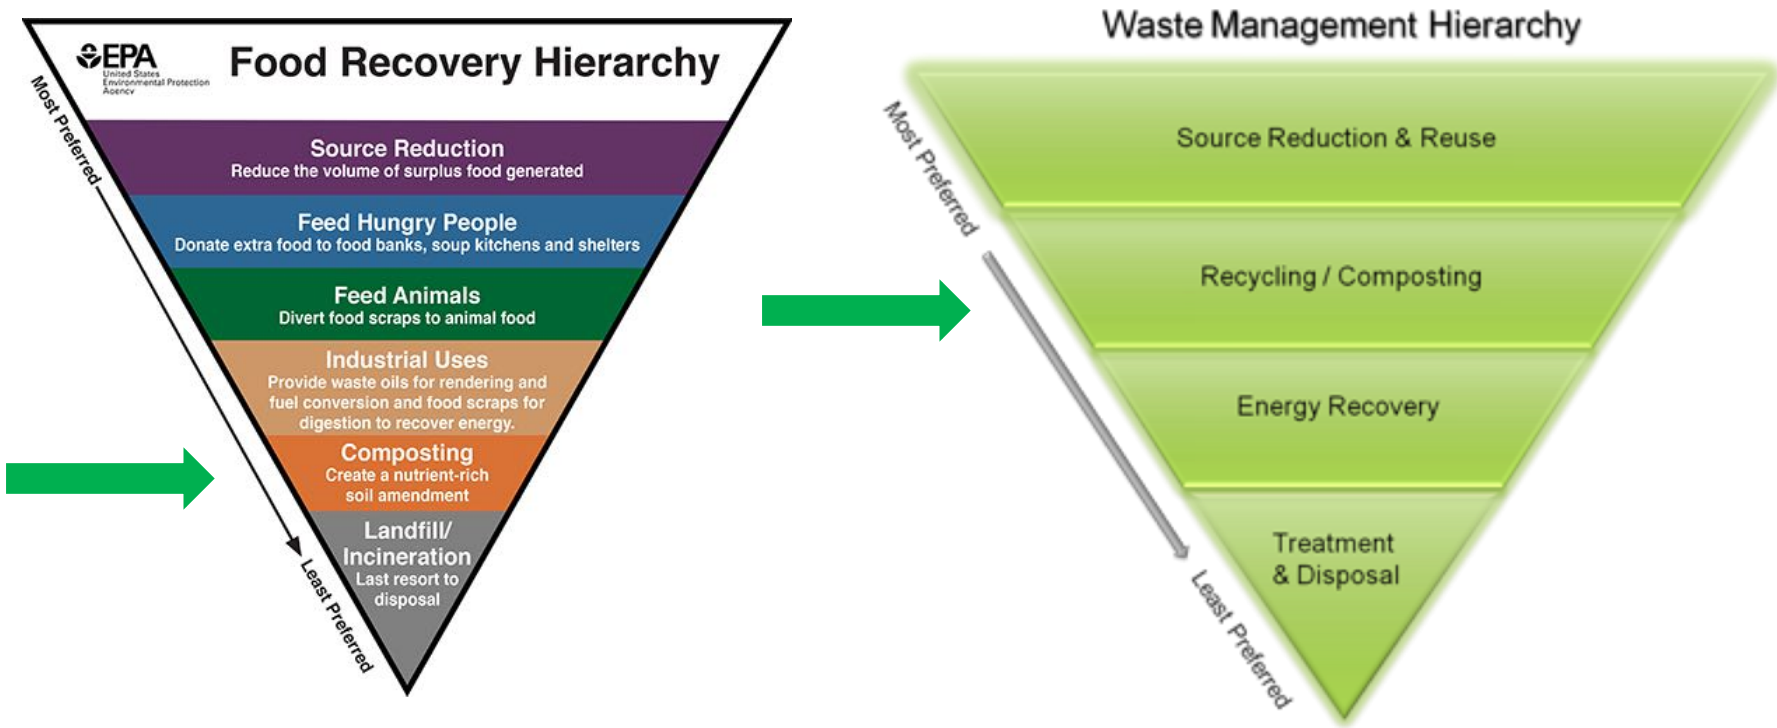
EPA
United States Environmental Protection Agency

Food Recovery Hierarchy

Most Preferred

Source Reduction
Reduce the volume of surplus food generated

Feed Hungry People
Donate extra food to food banks, soup kitchens and shelters

Feed Animals
Divert food scraps to animal food

Industrial Uses
Provide waste oils for rendering and fuel conversion and food scraps for digestion to recover energy.

Composting
Create a nutrient-rich soil amendment

Landfill/ Incineration
Last resort to disposal

Least Preferred

Waste Management Hierarchy

Most Preferred

Source Reduction & Reuse

Recycling / Composting

Energy Recovery

Treatment & Disposal

Least Preferred